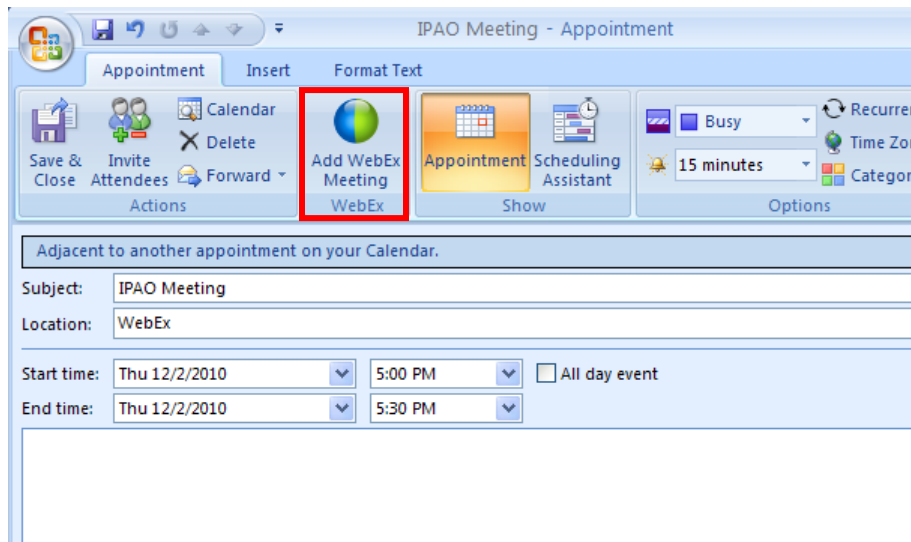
IPAO Meeting - Appointment

Appointment Insert Format Text

Save & Close
Invite Attendees
Calendar
Delete
Forward
Actions

Add WebEx Meeting
WebEx

Appointment
Scheduling Assistant
Show

Busy
15 minutes
Recurre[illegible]
Time Zo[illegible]
Categor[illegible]
Options

Adjacent to another appointment on your Calendar.

Subject: IPAO Meeting
Location: WebEx

Start time: Thu 12/2/2010 5:00 PM All day event
End time: Thu 12/2/2010 5:30 PM